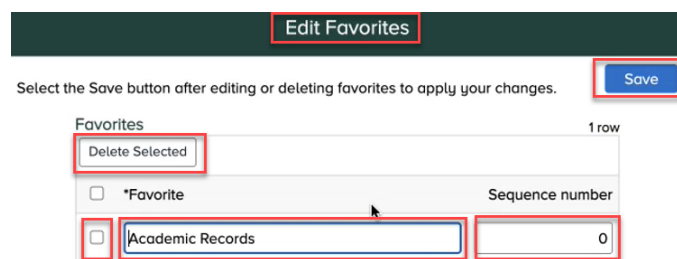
Edit Favorites

Select the Save button after editing or deleting favorites to apply your changes.

Save

Favorites

1 row

Delete Selected

| | *Favorite | Sequence number |
|---|---|---|
| | Academic Records | 0 |